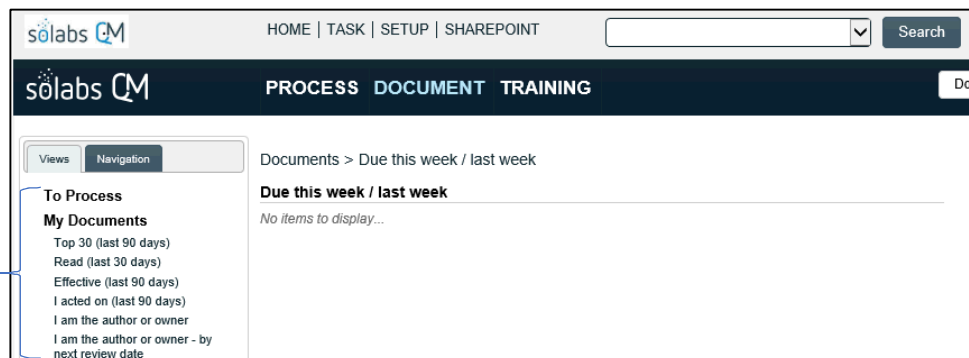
sōlabs QM

HOME | TASK | SETUP | SHAREPOINT

Search

sōlabs QM

PROCESS DOCUMENT TRAINING

Do

Views Navigation

To Process

My Documents

Top 30 (last 90 days)

Read (last 30 days)

Effective (last 90 days)

I acted on (last 90 days)

I am the author or owner

I am the author or owner - by next review date

Documents > Due this week / last week

Due this week / last week

No items to display...